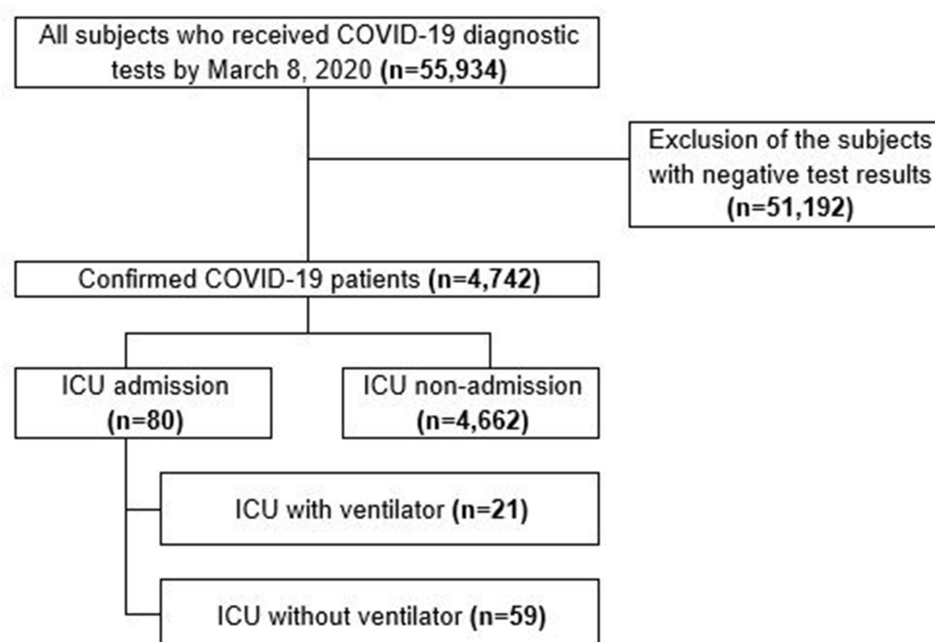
All subjects who received COVID-19 diagnostic tests by March 8, 2020 (n=55,934)

Exclusion of the subjects with negative test results (n=51,192)

Confirmed COVID-19 patients (n=4,742)

ICU admission (n=80)

ICU non-admission (n=4,662)

ICU with ventilator (n=21)

ICU without ventilator (n=59)